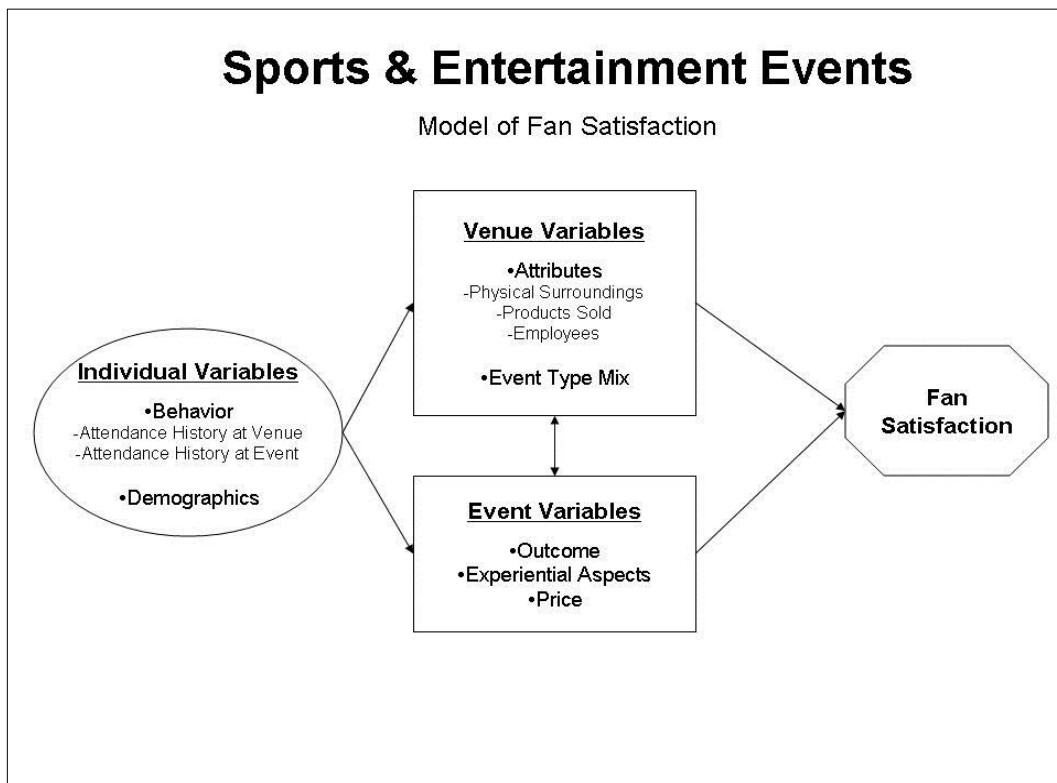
Sports & Entertainment Events

Model of Fan Satisfaction

Individual Variables

•Behavior
-Attendance History at Venue
-Attendance History at Event

•Demographics

Venue Variables

•Attributes
-Physical Surroundings
-Products Sold
-Employees

•Event Type Mix

Event Variables

•Outcome
•Experiential Aspects
•Price

Fan Satisfaction